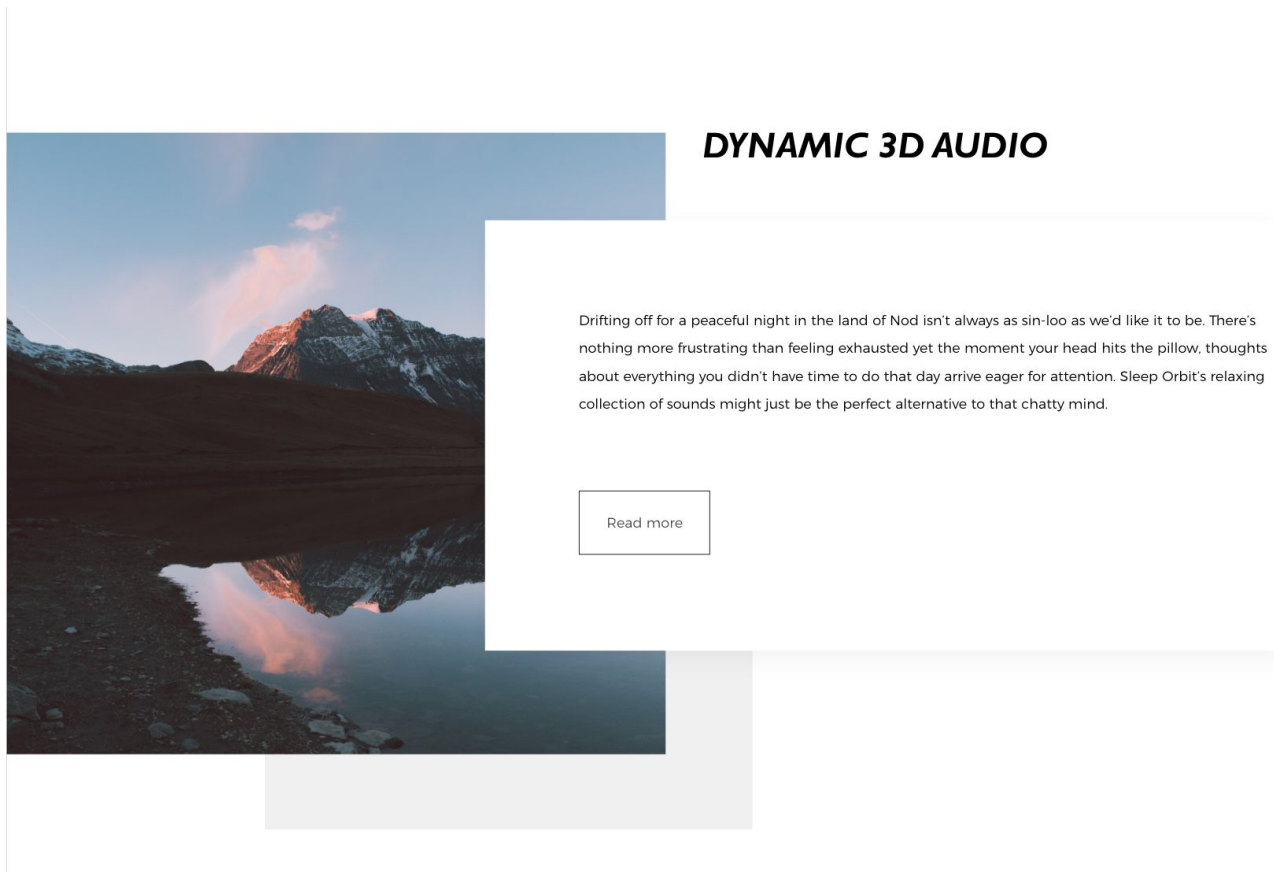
DYNAMIC 3D AUDIO

Drifting off for a peaceful night in the land of Nod isn't always as sin-loo as we'd like it to be. There's nothing more frustrating than feeling exhausted yet the moment your head hits the pillow, thoughts about everything you didn't have time to do that day arrive eager for attention. Sleep Orbit's relaxing collection of sounds might just be the perfect alternative to that chatty mind.

Read more